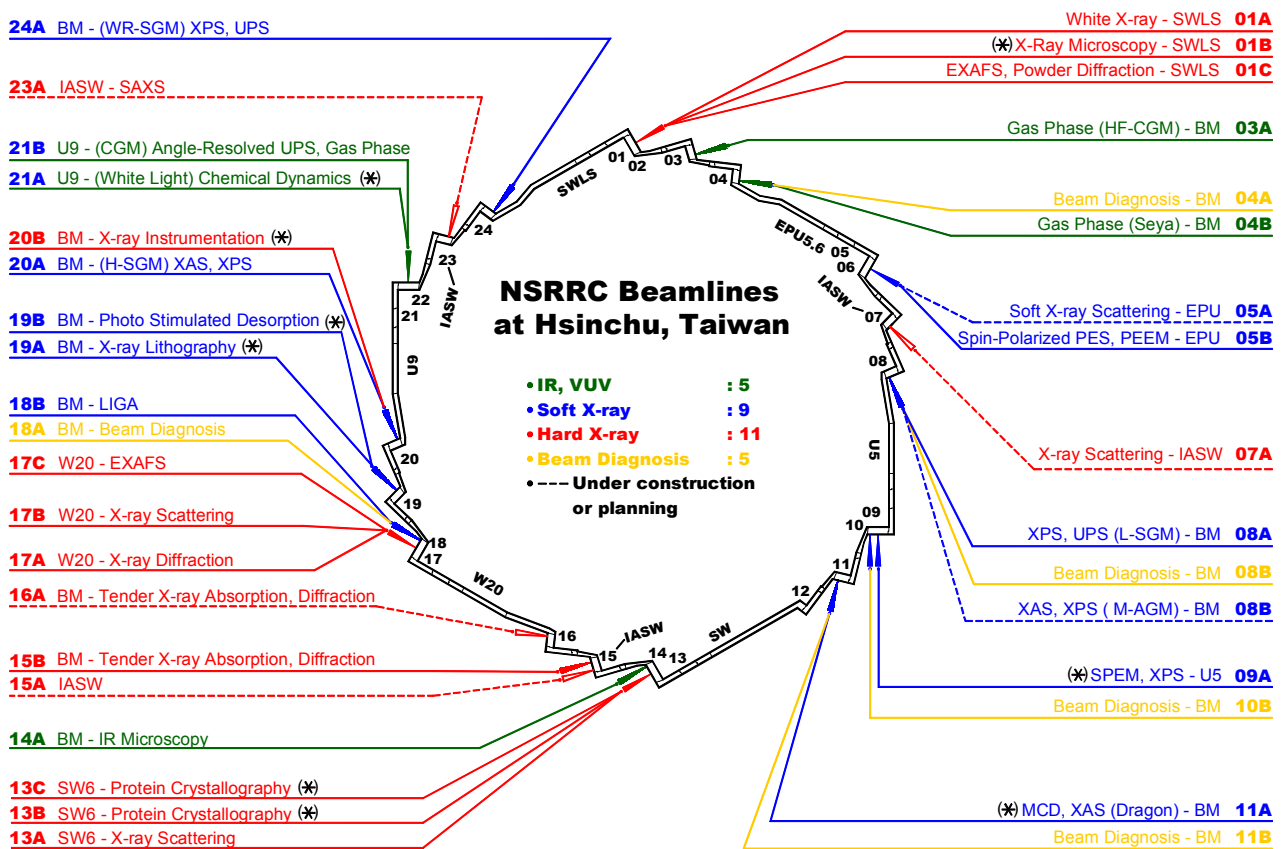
24A BM - (WR-SGM) XPS, UPS

23A IASW - SAXS

21B U9 - (CGM) Angle-Resolved UPS, Gas Phase

21A U9 - (White Light) Chemical Dynamics (✱)

20B BM - X-ray Instrumentation (✱)

20A BM - (H-SGM) XAS, XPS

19B BM - Photo Stimulated Desorption (✱)

19A BM - X-ray Lithography (✱)

18B BM - LIGA

18A BM - Beam Diagnosis

17C W20 - EXAFS

17B W20 - X-ray Scattering

17A W20 - X-ray Diffraction

16A BM - Tender X-ray Absorption, Diffraction

15B BM - Tender X-ray Absorption, Diffraction

15A IASW

14A BM - IR Microscopy

13C SW6 - Protein Crystallography (✱)

13B SW6 - Protein Crystallography (✱)

13A SW6 - X-ray Scattering

White X-ray - SWLS 01A

(✱) X-Ray Microscopy - SWLS 01B

EXAFS, Powder Diffraction - SWLS 01C

Gas Phase (HF-CGM) - BM 03A

Beam Diagnosis - BM 04A

Gas Phase (Seya) - BM 04B

Soft X-ray Scattering - EPU 05A

Spin-Polarized PES, PEEM - EPU 05B

X-ray Scattering - IASW 07A

XPS, UPS (L-SGM) - BM 08A

Beam Diagnosis - BM 08B

XAS, XPS ( M-AGM) - BM 08B

(✱) SPEM, XPS - U5 09A

Beam Diagnosis - BM 10B

(✱) MCD, XAS (Dragon) - BM 11A

Beam Diagnosis - BM 11B

NSRRC Beamlines at Hsinchu, Taiwan

IR, VUV : 5
Soft X-ray : 9
Hard X-ray : 11
Beam Diagnosis : 5
--- Under construction or planning

01 02 03 04 SWLS EPU5.6 05 06 IASW 07 08 U5 09 10 11 12 SW 13 14 IASW 15 16 W20 17 18 19 20 U9 21 22 IASW 23 24